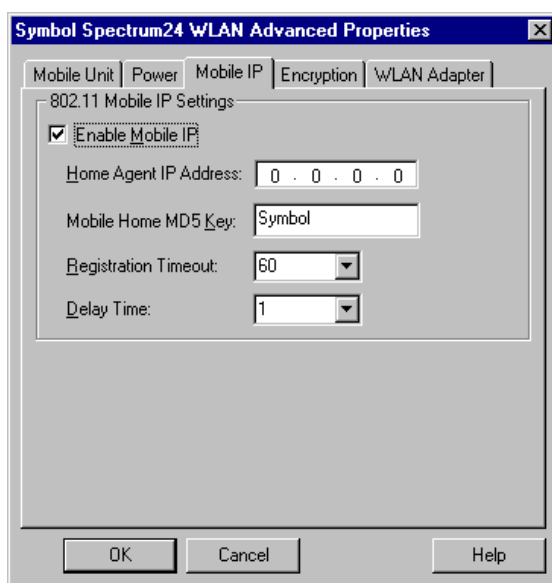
Symbol Spectrum24 WLAN Advanced Properties

Mobile Unit | Power | Mobile IP | Encryption | WLAN Adapter

802.11 Mobile IP Settings

Enable Mobile IP

Home Agent IP Address: 0 . 0 . 0 . 0

Mobile Home MD5 Key: Symbol

Registration Timeout: 60

Delay Time: 1

OK | Cancel | Help